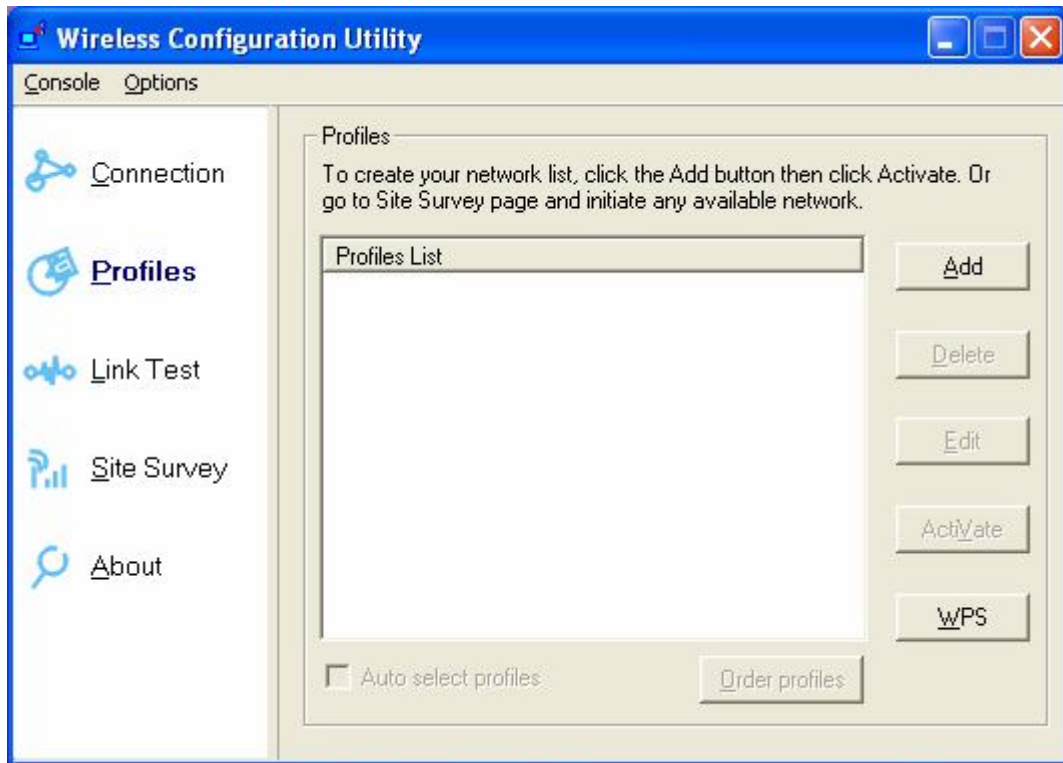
Wireless Configuration Utility

Console Options

Connection

Profiles

Link Test

Site Survey

About

Profiles

To create your network list, click the Add button then click Activate. Or go to Site Survey page and initiate any available network.

Profiles List

Add

Delete

Edit

Activate

WPS

Auto select profiles

Order profiles